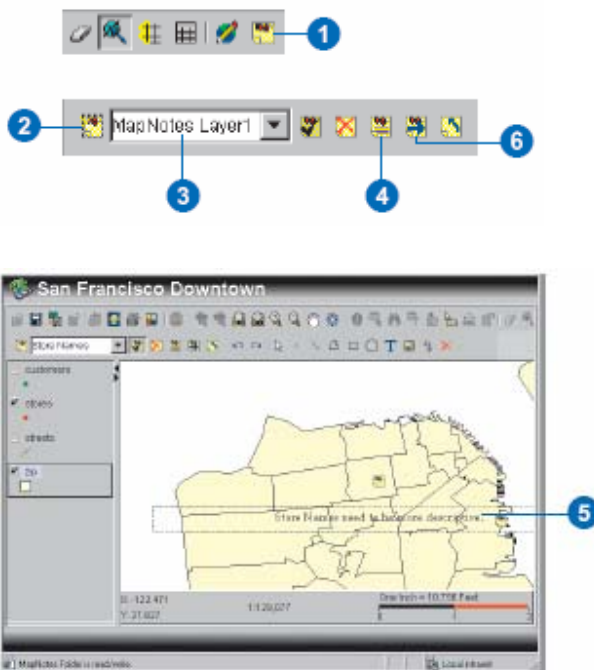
1

2

MapNotes Layer1

6

3

4

San Francisco Downtown

Store Names

customers

stores

streets

zip

Store Names need to be more descriptive.

5

X: -122.471
Y: 37.827

1:129,077

One Inch = 10,758 Feet

MapNotes Folder is read/write.

Local intranet